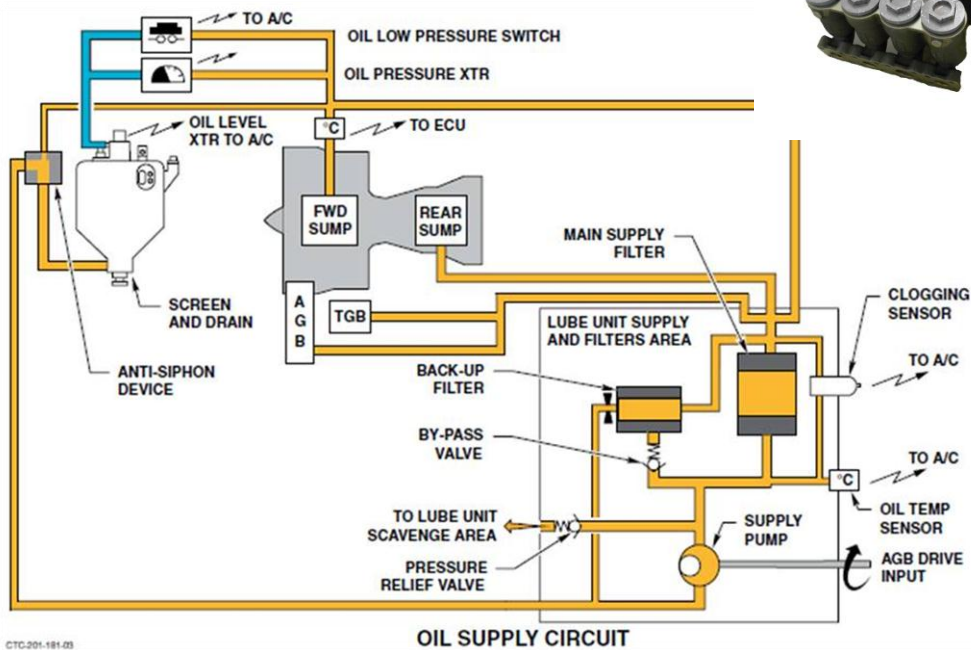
TO A/C
OIL LOW PRESSURE SWITCH
OIL PRESSURE XTR
OIL LEVEL XTR TO A/C
°C
TO ECU
FWD SUMP
REAR SUMP
MAIN SUPPLY FILTER
A G B
TGB
CLOGGING SENSOR
LUBE UNIT SUPPLY AND FILTERS AREA
SCREEN AND DRAIN
TO A/C
ANTI-SIPHON DEVICE
BACK-UP FILTER
BY-PASS VALVE
TO A/C
°C
OIL TEMP SENSOR
TO LUBE UNIT SCAVENGE AREA
SUPPLY PUMP
PRESSURE RELIEF VALVE
AGB DRIVE INPUT
CTC-201-181-03
OIL SUPPLY CIRCUIT